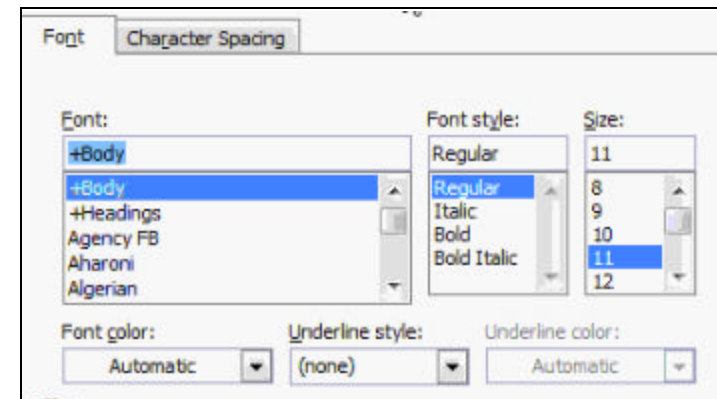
Font | Character Spacing

Font:
+Body
+Body
+Headings
Agency FB
Aharoni
Algerian

Font style:
Regular
Regular
Italic
Bold
Bold Italic

Size:
11
8
9
10
11
12

Font color:
Automatic

Underline style:
(none)

Underline color:
Automatic